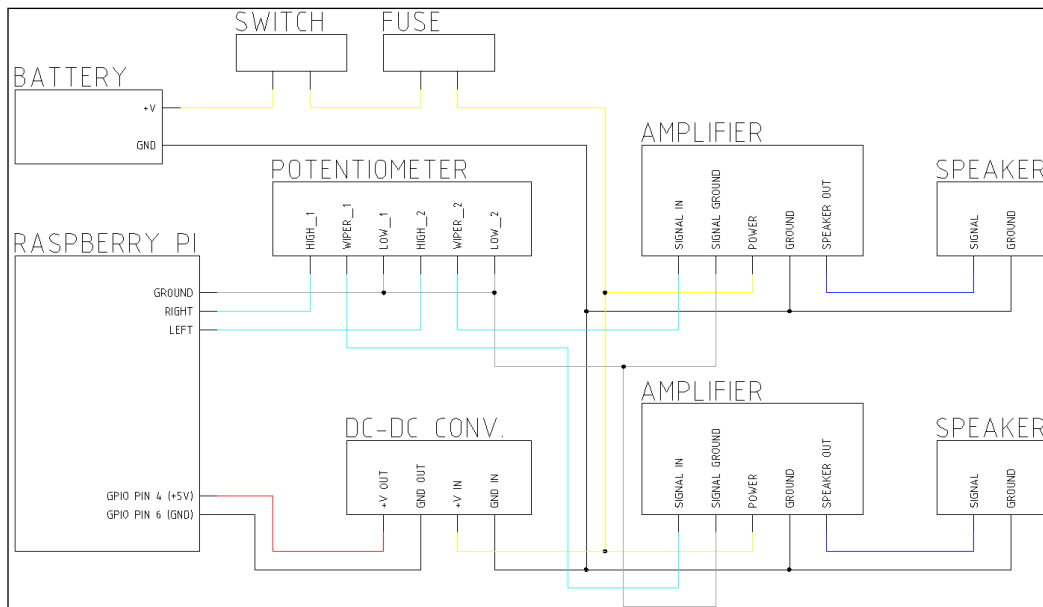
SWITCH

FUSE

BATTERY

+V

GND

POTENTIOMETER

HIGH_1

WIPER_1

LOW_1

HIGH_2

WIPER_2

LOW_2

AMPLIFIER

SIGNAL IN

SIGNAL GROUND

POWER

GROUND

SPEAKER OUT

SPEAKER

SIGNAL

GROUND

RASPBERRY PI

GROUND

RIGHT

LEFT

AMPLIFIER

SIGNAL IN

SIGNAL GROUND

POWER

GROUND

SPEAKER OUT

SPEAKER

SIGNAL

GROUND

DC-DC CONV.

+V OUT

GND OUT

+V IN

GND IN

GPIO PIN 4 (+5V)

GPIO PIN 6 (GND)